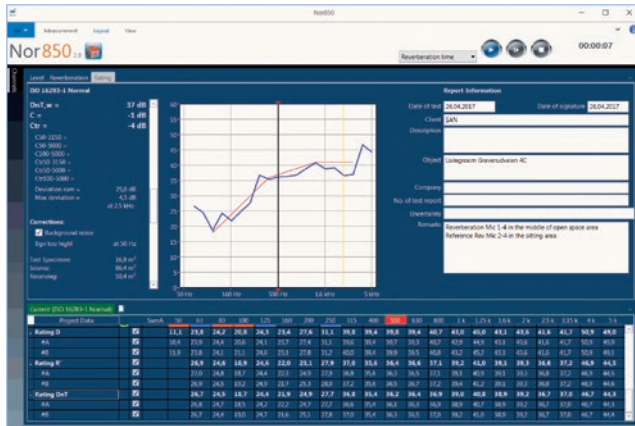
Nor850

Measurement Layout View

Nor850 2.0

Reverberation time

00:00:07

Level Reverberation Rating

ISO 16283-1 Normal

DnT,w = 37 dB
C = -1 dB
Ctr = -4 dB

C50-3150 =
C50-5000 =
C100-5000 =
Ctr50-3150 =
Ctr50-5000 =
Ctr100-5000 =

Deviation sum = 25,0 dB
Max deviation = 4,5 dB
at 2.5 kHz

Corrections:
Background noise
Sign loss height at 50 Hz

Test Specimen: 16,8 m²
Source: 86,4 m³
Receiving: 50,4 m³

50 Hz 160 Hz 500 Hz 1.6 kHz 5 kHz

Report Information

Date of test 28.04.2017
Date of signature 28.04.2017
Client SAN
Description
Object Lüdegroen Gravesudsvein 4C
Company
No. of test report
Uncertainty
Remarks Reverberation Mic 1-4 in the middle of open space area
Reference Rev Mic 2-4 in the sitting area

Current ISO 16283-1 Normal

| Project Data | | SumA | 50 | 63 | 80 | 100 | 125 | 160 | 200 | 250 | 315 | 400 | 500 | 630 | 800 | 1 k | 1.25 k | 1.6 k | 2 k | 2.5 k | 3.15 k | 4 k | 5 k |
|---|---|---|---|---|---|---|---|---|---|---|---|---|---|---|---|---|---|---|---|---|---|---|---|
| Rating D | | | 11,1 | 23,8 | 24,2 | 20,8 | 24,3 | 23,4 | 27,6 | 33,1 | 39,8 | 39,4 | 39,8 | 39,4 | 40,7 | 43,0 | 45,0 | 43,1 | 43,6 | 41,6 | 41,7 | 50,9 | 49,0 |
| Rating R' | | | | 26,9 | 24,6 | 18,9 | 24,6 | 22,0 | 25,1 | 27,9 | 37,0 | 35,6 | 36,4 | 36,6 | 37,1 | 39,2 | 41,0 | 39,1 | 39,3 | 36,8 | 37,2 | 46,9 | 44,5 |
| Rating DnT | | | | 26,7 | 24,5 | 18,7 | 24,4 | 21,9 | 24,9 | 27,7 | 36,8 | 35,4 | 36,2 | 36,4 | 36,9 | 39,0 | 40,8 | 38,9 | 39,2 | 36,7 | 37,0 | 46,7 | 44,3 |